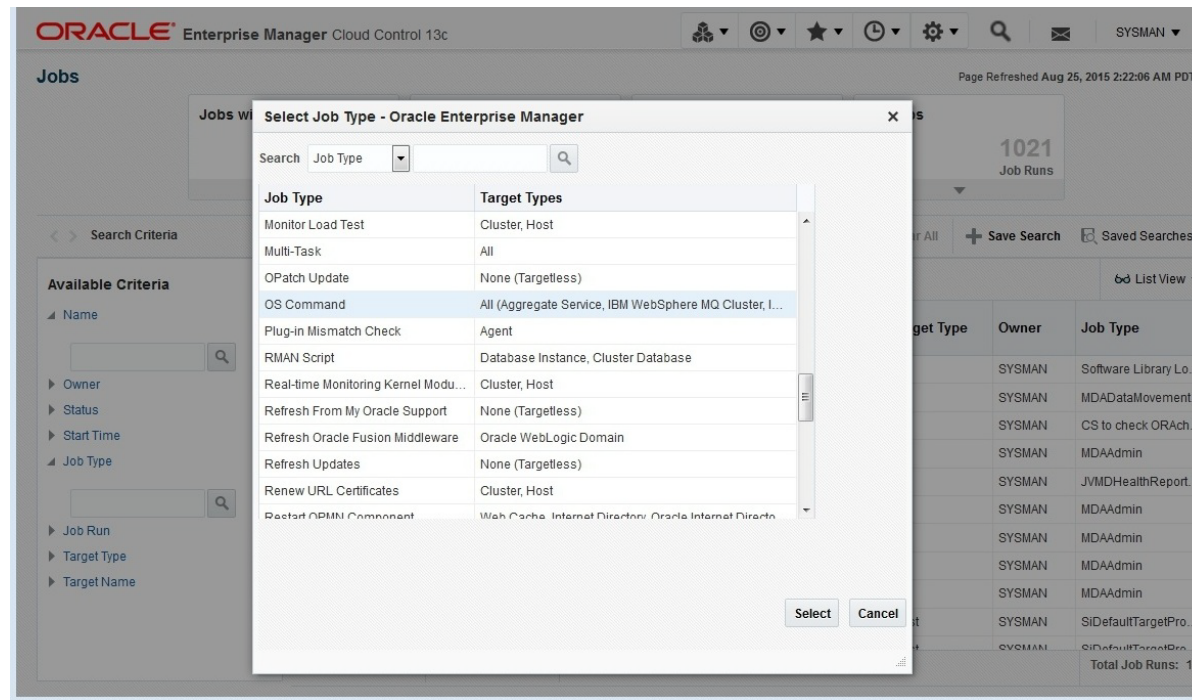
ORACLE Enterprise Manager Cloud Control 13c

SYSMAN ▾

Jobs

Page Refreshed Aug 25, 2015 2:22:06 AM PDT

Jobs wi

1021
Job Runs

Search Criteria

Available Criteria

Name

Owner
Status
Start Time
Job Type

Job Run
Target Type
Target Name

Save Search
Saved Searches
List View

get Type | Owner | Job Type

| Owner | Job Type |
|---|---|
| SYSMAN | Software Library Lo... |
| SYSMAN | MDADataMovement... |
| SYSMAN | CS to check ORAch... |
| SYSMAN | MDAAdmin |
| SYSMAN | JVMDHealthReport... |
| SYSMAN | MDAAdmin |
| SYSMAN | MDAAdmin |
| SYSMAN | MDAAdmin |
| SYSMAN | MDAAdmin |
| SYSMAN | SiDefaultTargetPro... |
| SYSMAN | SiDefaultTargetPro... |

Total Job Runs: 1

Select Job Type - Oracle Enterprise Manager

Search Job Type

| Job Type | Target Types |
|---|---|
| Monitor Load Test | Cluster, Host |
| Multi-Task | All |
| OPatch Update | None (Targetless) |
| OS Command | All (Aggregate Service, IBM WebSphere MQ Cluster, I... |
| Plug-in Mismatch Check | Agent |
| RMAN Script | Database Instance, Cluster Database |
| Real-time Monitoring Kernel Modu... | Cluster, Host |
| Refresh From My Oracle Support | None (Targetless) |
| Refresh Oracle Fusion Middleware | Oracle WebLogic Domain |
| Refresh Updates | None (Targetless) |
| Renew URL Certificates | Cluster, Host |
| Restart OPMN Component | Web Cache, Internet Directory, Oracle Internet Directo... |

Select Cancel